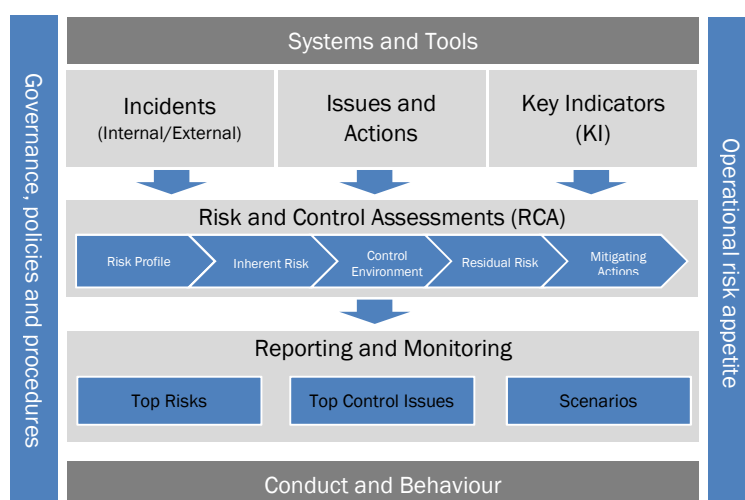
Governance, policies and procedures

Systems and Tools

Incidents
(Internal/External)

Issues and Actions

Key Indicators (KI)

Risk and Control Assessments (RCA)

Risk Profile

Inherent Risk

Control Environment

Residual Risk

Mitigating Actions

Reporting and Monitoring

Top Risks

Top Control Issues

Scenarios

Conduct and Behaviour

Operational risk appetite